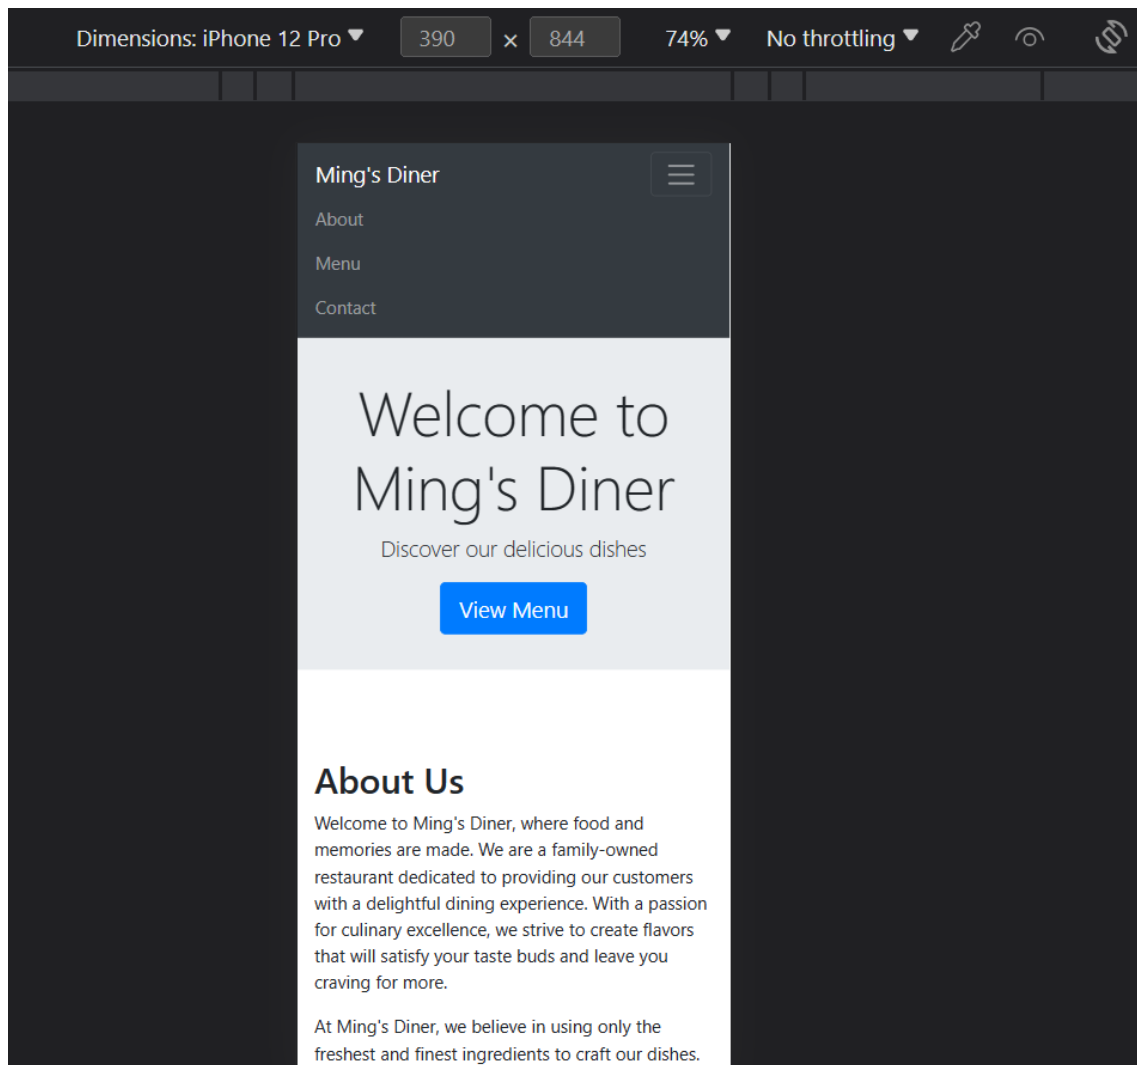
Dimensions: iPhone 12 Pro 390 × 844 74% No throttling

Ming's Diner
About
Menu
Contact

Welcome to Ming's Diner

Discover our delicious dishes

View Menu

About Us

Welcome to Ming's Diner, where food and memories are made. We are a family-owned restaurant dedicated to providing our customers with a delightful dining experience. With a passion for culinary excellence, we strive to create flavors that will satisfy your taste buds and leave you craving for more.

At Ming's Diner, we believe in using only the freshest and finest ingredients to craft our dishes.